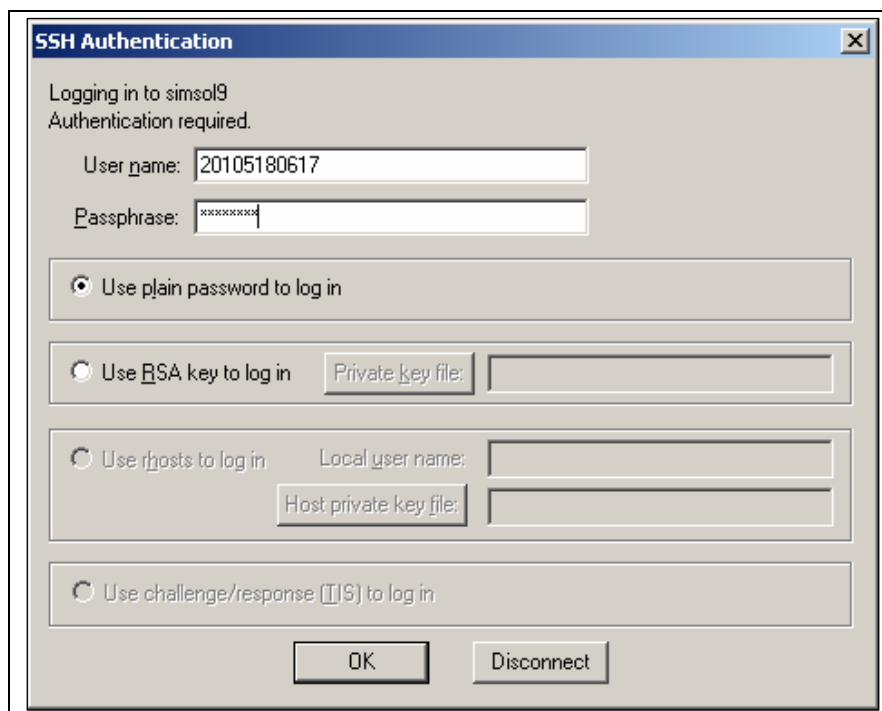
SSH Authentication

Logging in to simsol9
Authentication required.

User name: 20105180617

Passphrase: ********

Use plain password to log in

Use RSA key to log in

Private key file:

Use rhosts to log in

Local user name:

Host private key file:

Use challenge/response (TIS) to log in

OK

Disconnect